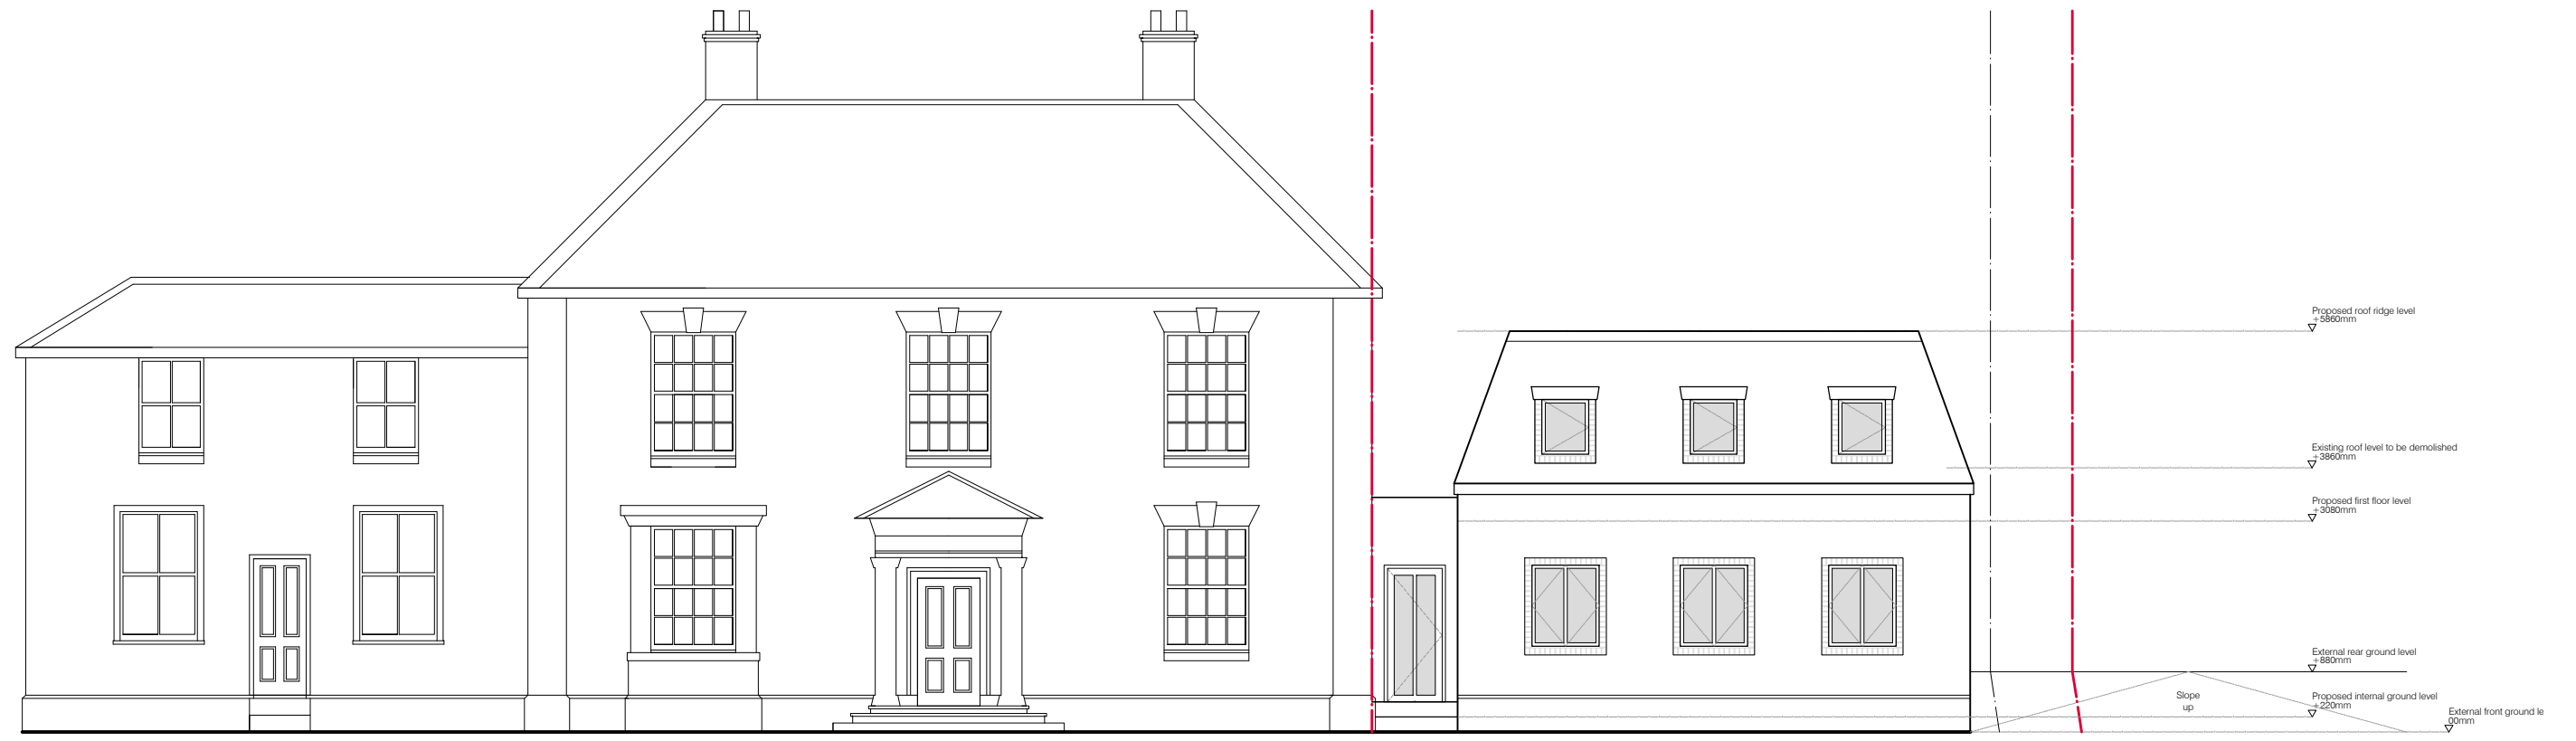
Proposed roof ridge level
+5860mm

Existing roof level to be demolished
+3860mm

Proposed first floor level
+3080mm

External rear ground level
+880mm

Slope
up

Proposed internal ground level
+220mm

External front ground le
00mm